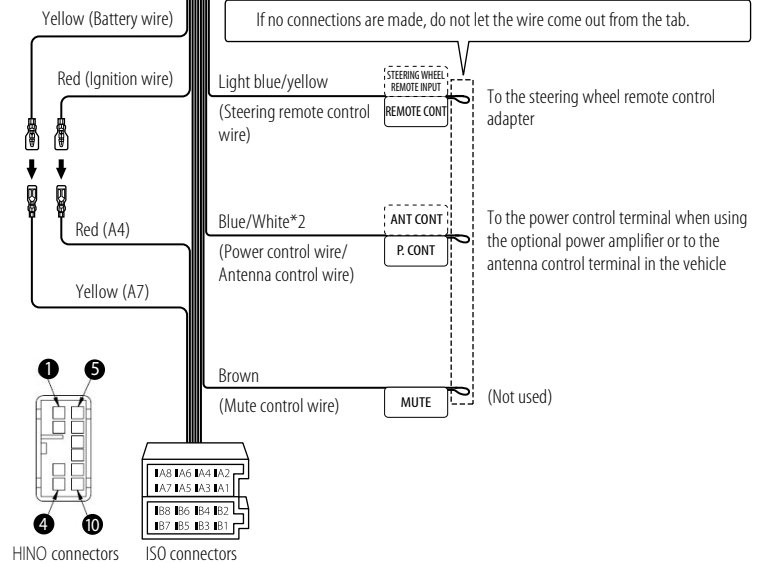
Yellow (Battery wire)

If no connections are made, do not let the wire come out from the tab.

Red (Ignition wire)

Light blue/yellow

(Steering remote control wire)

STEERING WHEEL REMOTE INPUT

REMOTE CONT

To the steering wheel remote control adapter

Red (A4)

Blue/White*2

(Power control wire/ Antenna control wire)

ANT CONT

P. CONT

To the power control terminal when using the optional power amplifier or to the antenna control terminal in the vehicle

Yellow (A7)

❶ ❺

Brown

(Mute control wire)

MUTE

(Not used)

A8 A6 A4 A2
A7 A5 A3 A1

B8 B6 B4 B2
B7 B5 B3 B1

❹ ❿

HINO connectors

ISO connectors